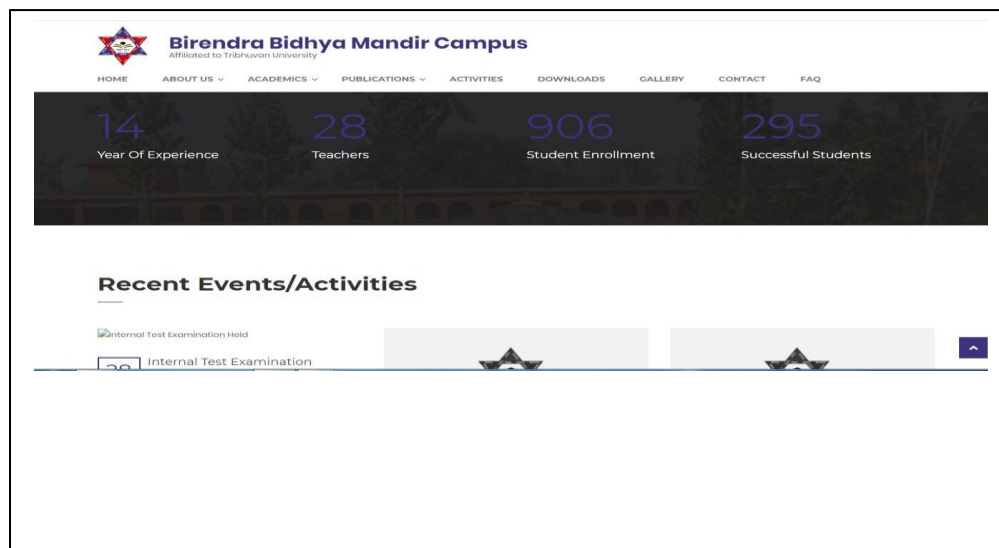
Birendra Bidhya Mandir Campus
Affiliated to Tribhuvan University

HOME ABOUT US ACADEMICS PUBLICATIONS ACTIVITIES DOWNLOADS GALLERY CONTACT FAQ

14
Year Of Experience

28
Teachers

906
Student Enrollment

295
Successful Students

Recent Events/Activities

Internal Test Examination Held

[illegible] Internal Test Examination